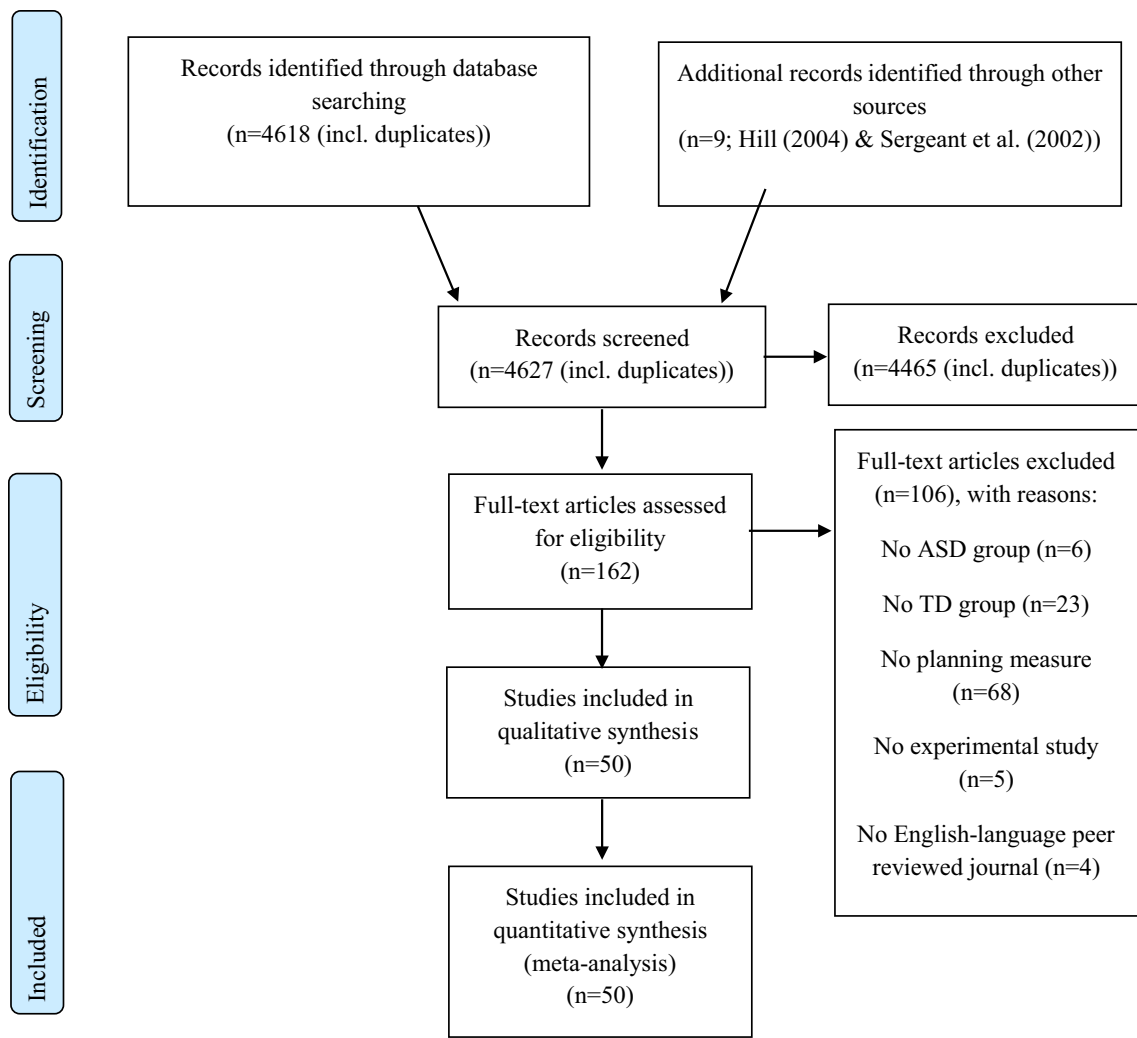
Identification

Screening

Eligibility

Included

Records identified through database searching (n=4618 (incl. duplicates))

Additional records identified through other sources (n=9; Hill (2004) & Sergeant et al. (2002))

Records screened (n=4627 (incl. duplicates))

Records excluded (n=4465 (incl. duplicates))

Full-text articles assessed for eligibility (n=162)

Full-text articles excluded (n=106), with reasons:

No ASD group (n=6)

No TD group (n=23)

No planning measure (n=68)

No experimental study (n=5)

No English-language peer reviewed journal (n=4)

Studies included in qualitative synthesis (n=50)

Studies included in quantitative synthesis (meta-analysis) (n=50)